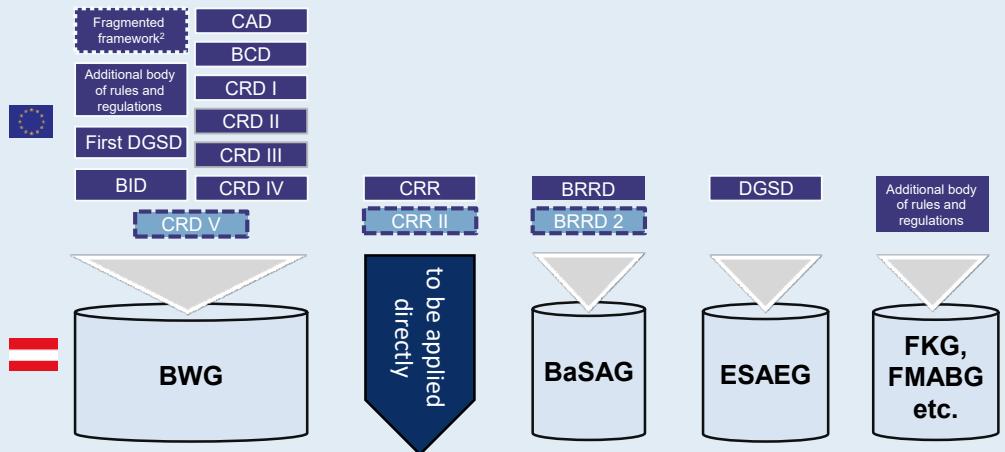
Fragmented framework$^2$

CAD

BCD

Additional body of rules and regulations

CRD I

CRD II

First DGSD

CRD III

BID

CRD IV

CRD V

CRR

CRR II

BRRD

BRRD 2

DGSD

Additional body of rules and regulations

BWG

to be applied directly

BaSAG

ESAEG

FKG, FMABG etc.